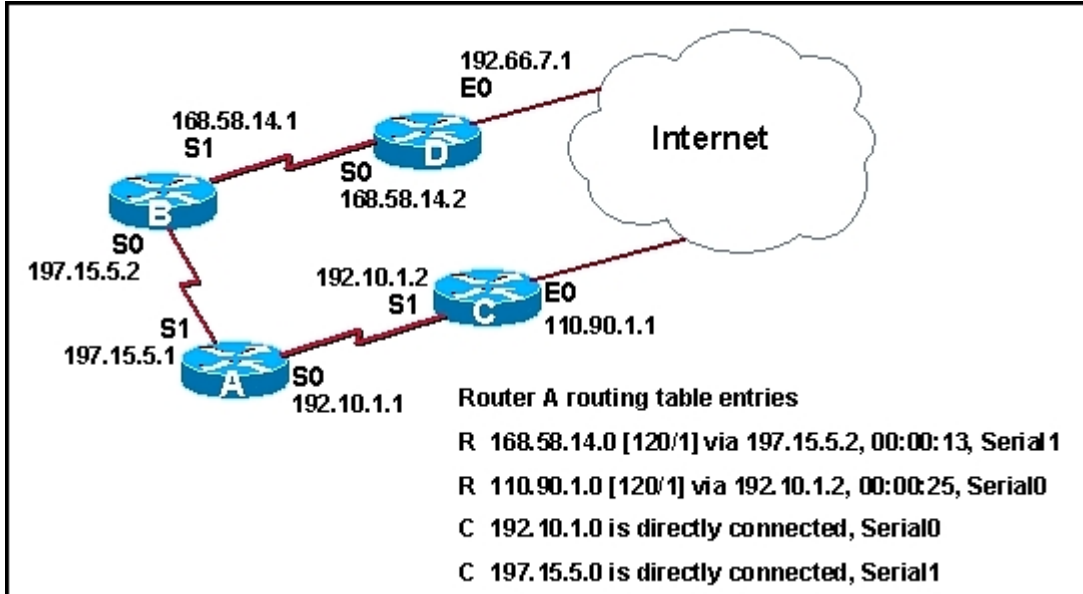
192.66.7.1
E0

Internet

168.58.14.1
S1

D

S0
168.58.14.2

B

S0
197.15.5.2

192.10.1.2
S1

C

E0
110.90.1.1

S1
197.15.5.1

A

S0
192.10.1.1

Router A routing table entries

R 168.58.14.0 [120/1] via 197.15.5.2, 00:00:13, Serial1

R 110.90.1.0 [120/1] via 192.10.1.2, 00:00:25, Serial0

C 192.10.1.0 is directly connected, Serial0

C 197.15.5.0 is directly connected, Serial1